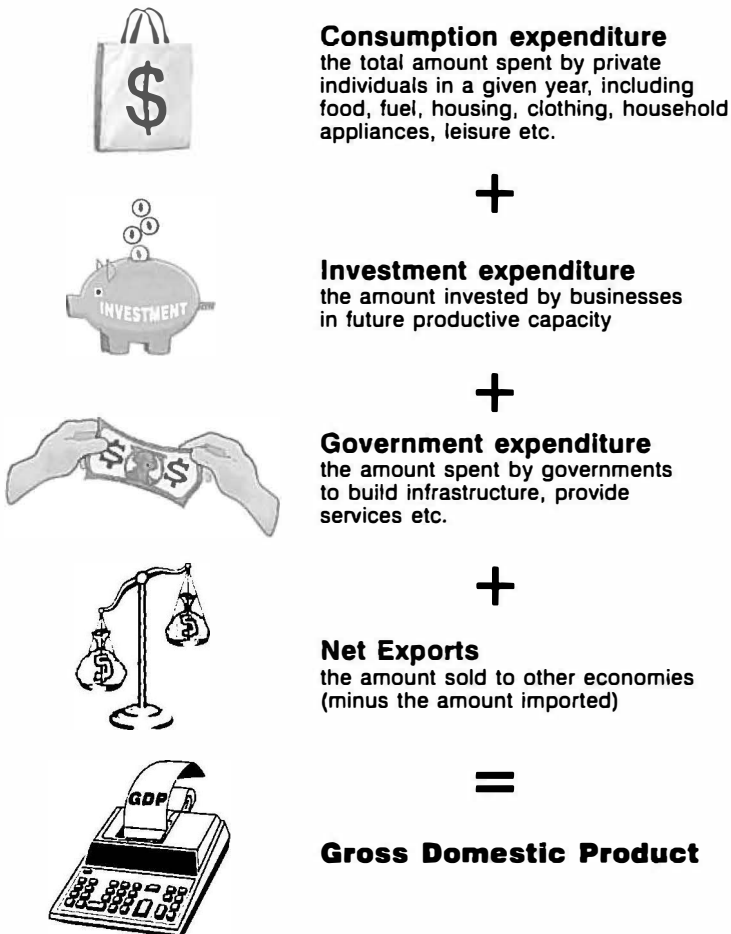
$

Consumption expenditure
the total amount spent by private individuals in a given year, including food, fuel, housing, clothing, household appliances, leisure etc.

+

INVESTMENT

Investment expenditure
the amount invested by businesses in future productive capacity

+

$ $

Government expenditure
the amount spent by governments to build infrastructure, provide services etc.

+

$ $

Net Exports
the amount sold to other economies (minus the amount imported)

=

GDP

Gross Domestic Product